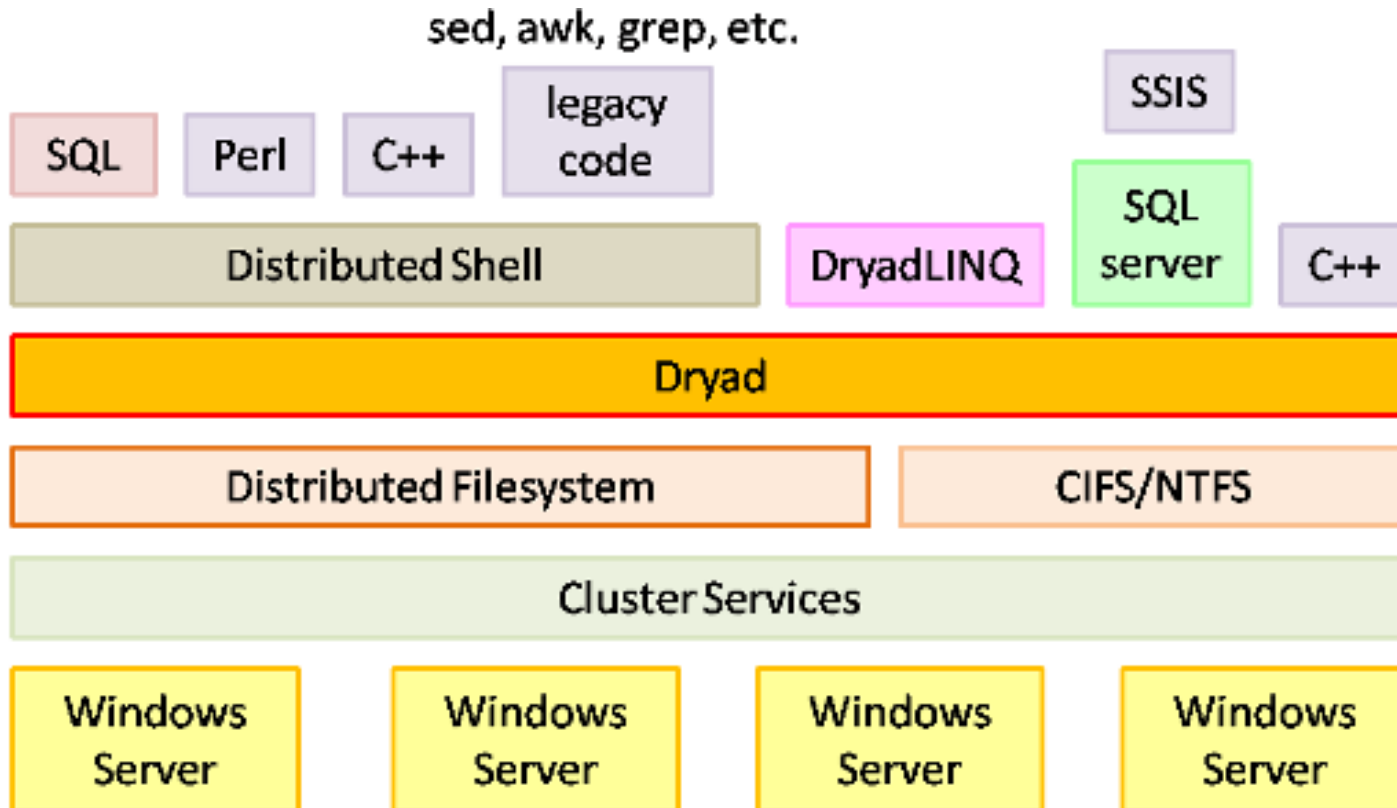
sed, awk, grep, etc.

SSIS

SQL

Perl

C++

legacy code

Distributed Shell

DryadLINQ

SQL server

C++

Dryad

Distributed Filesystem

CIFS/NTFS

Cluster Services

Windows Server

Windows Server

Windows Server

Windows Server